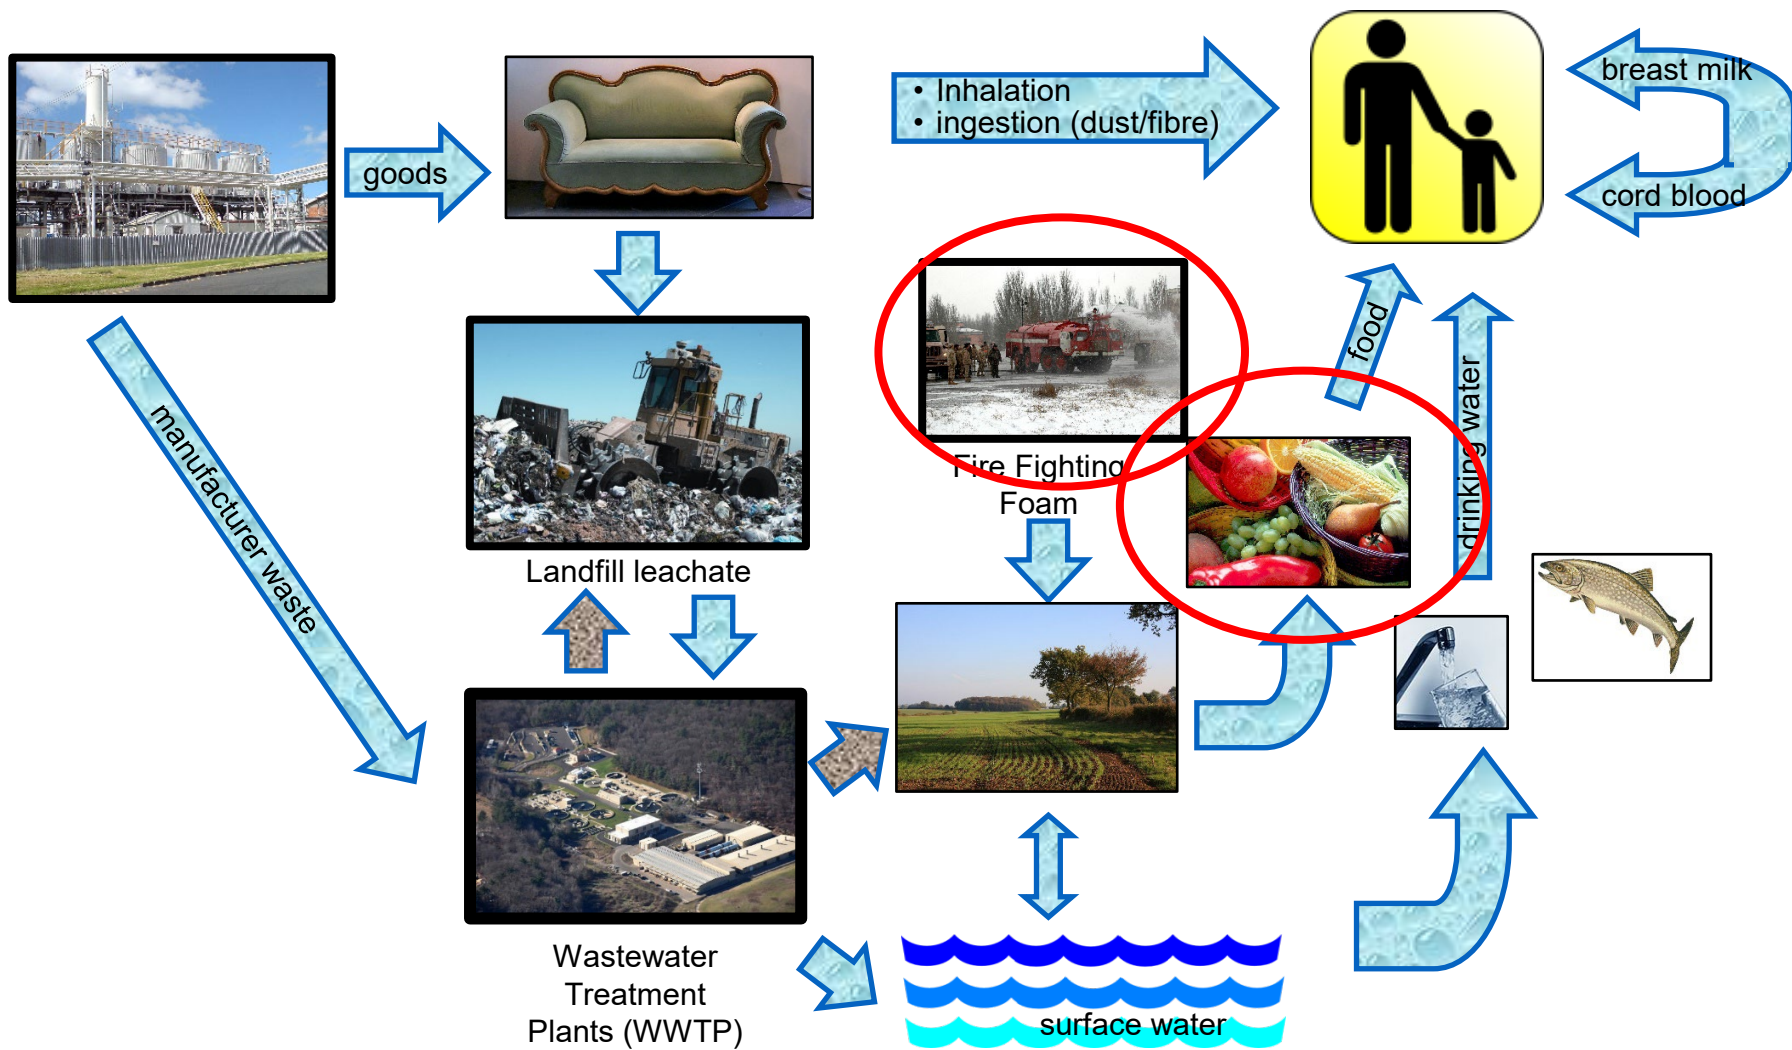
goods

• Inhalation
• ingestion (dust/fibre)

breast milk

cord blood

manufacturer waste

Landfill leachate

Fire Fighting Foam

food

drinking water

Wastewater Treatment Plants (WWTP)

surface water